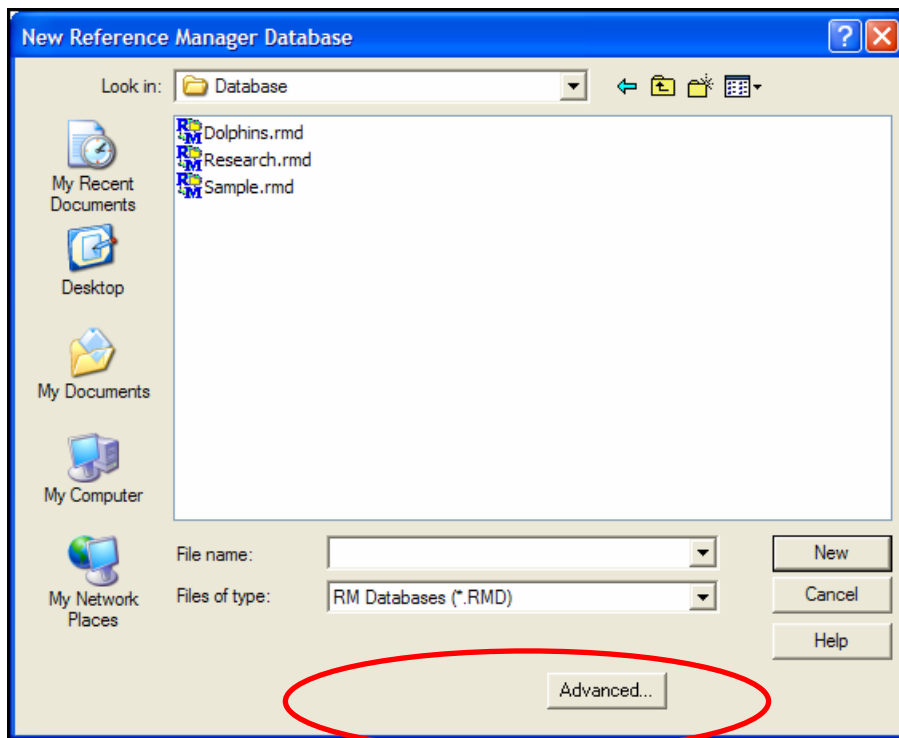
New Reference Manager Database

Look in: Database

Dolphins.rmd
Research.rmd
Sample.rmd

My Recent Documents

Desktop

My Documents

My Computer

My Network Places

File name:

Files of type: RM Databases (*.RMD)

New

Cancel

Help

Advanced...